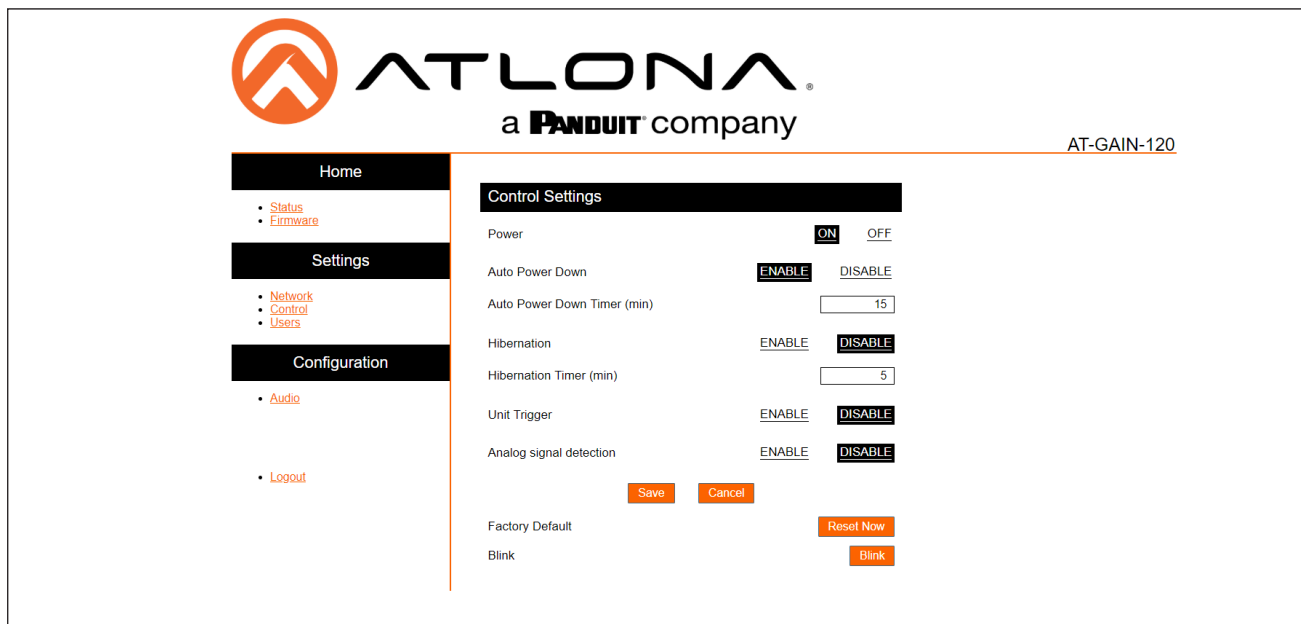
ATLONA®
a PANDUIT® company

AT-GAIN-120

Home
- Status
- Firmware

Settings
- Network
- Control
- Users

Configuration
- Audio

- Logout

Control Settings

Power ON OFF

Auto Power Down ENABLE DISABLE

Auto Power Down Timer (min) 15

Hibernation ENABLE DISABLE

Hibernation Timer (min) 5

Unit Trigger ENABLE DISABLE

Analog signal detection ENABLE DISABLE

Save Cancel

Factory Default Reset Now

Blink Blink